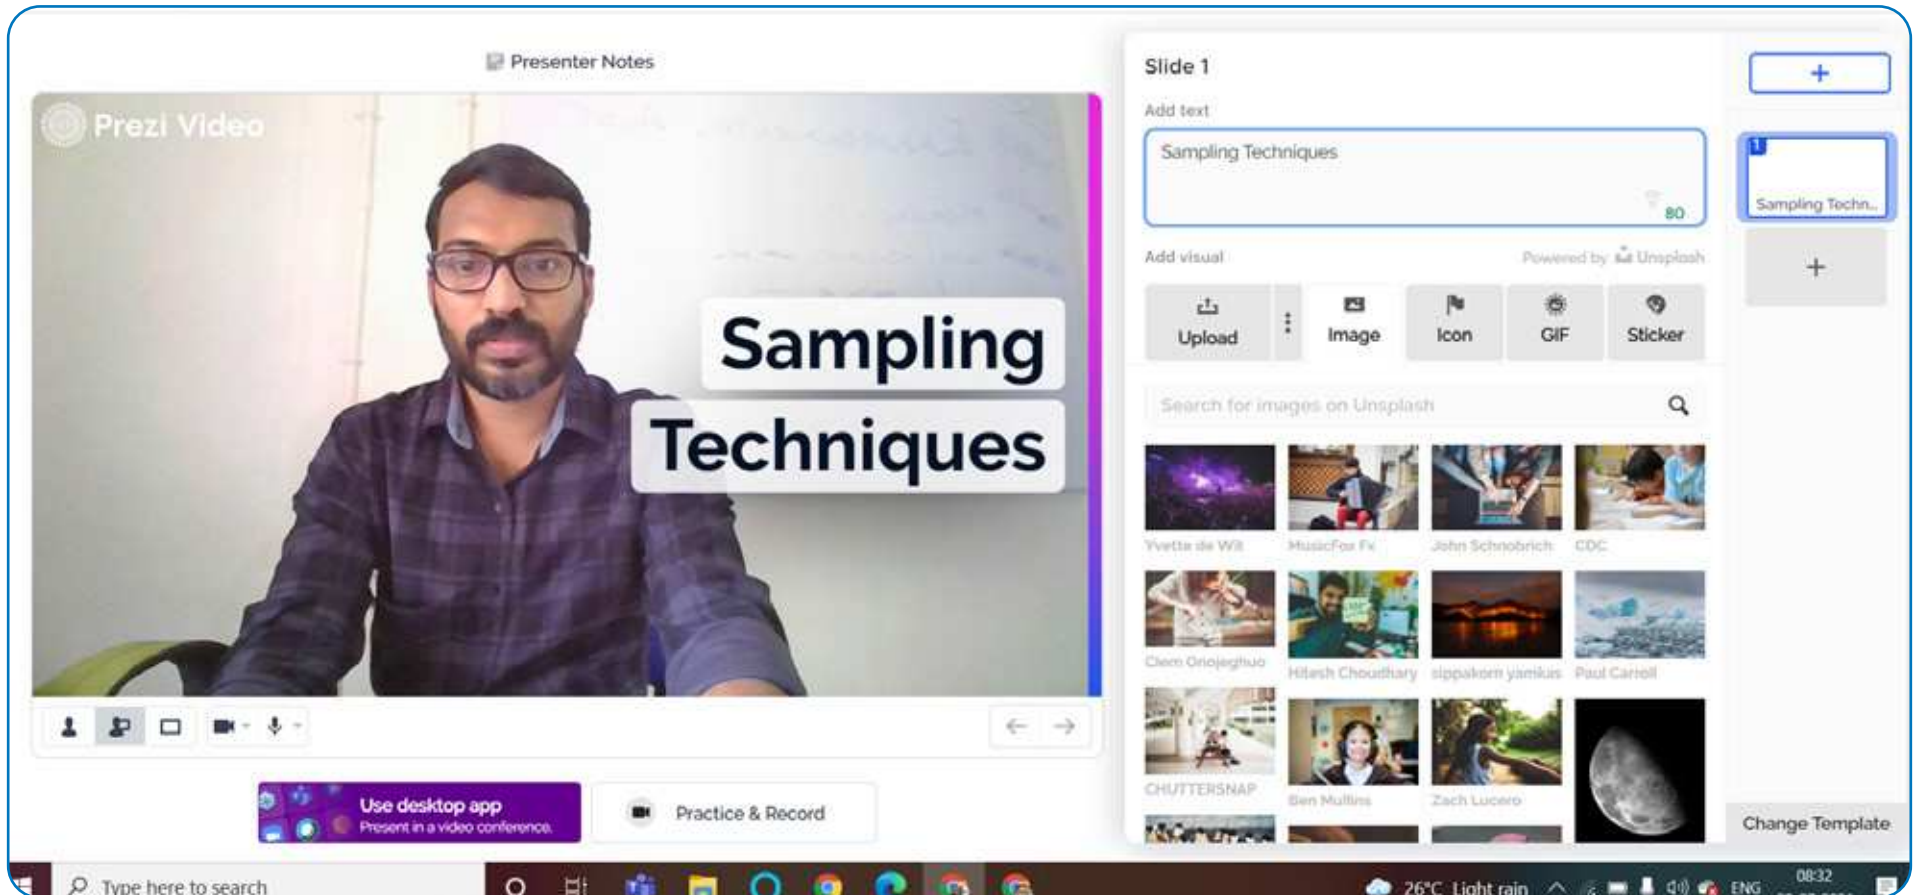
Presenter Notes

Prezi Video

Sampling Techniques

Use desktop app
Present in a video conference.

Practice & Record

Slide 1

Add text

Sampling Techniques

80

Add visual

Powered by Unsplash

Upload

Image

Icon

GIF

Sticker

Search for images on Unsplash

Yvette de Wit

MusicFox Fx

John Schnobrich

CDC

Clem Onojeghuo

Hitesh Choudhary

sippakorn yamkas

Paul Carroll

CHUTTERSNAP

Ben Mullins

Zach Lucero

1

Sampling Techn...

Change Template

Type here to search

26°C Light rain

ENG

08:32